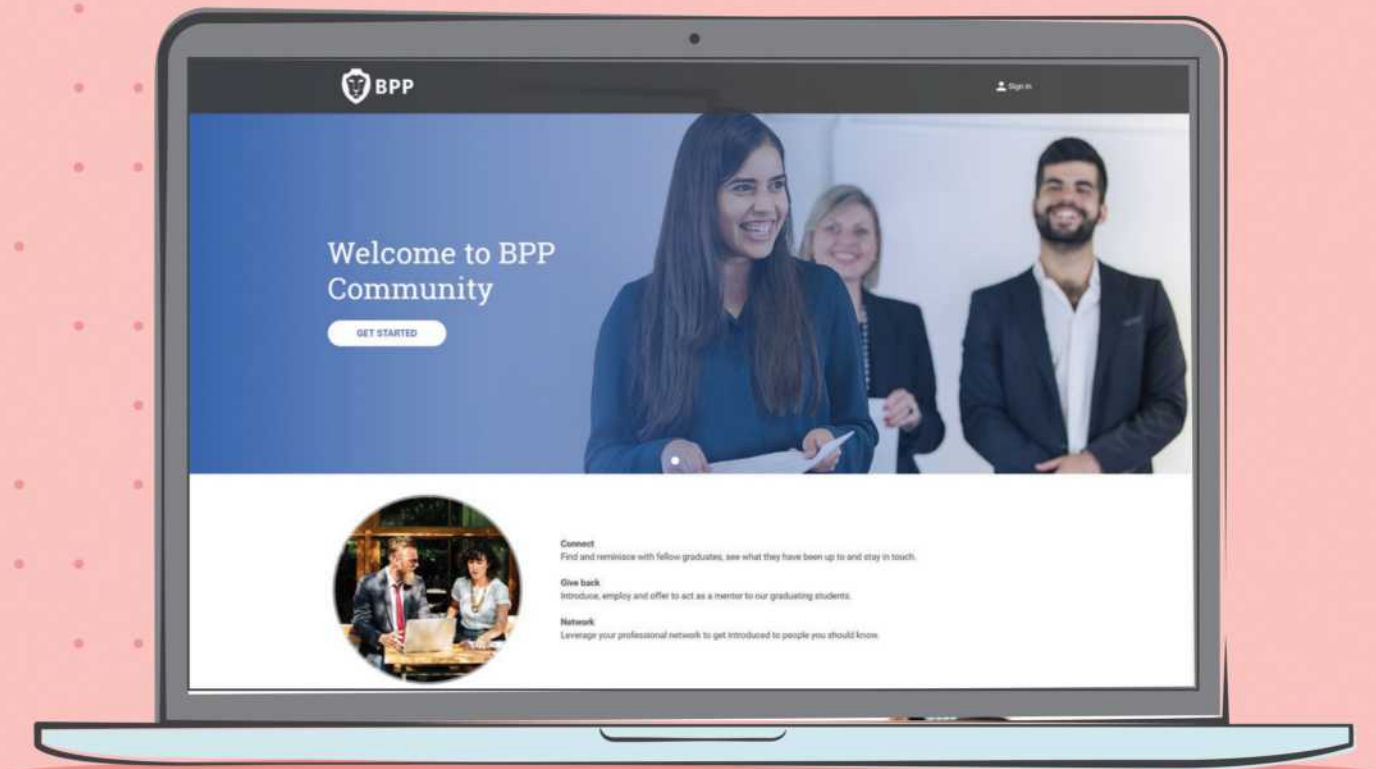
BPP

Sign in

Welcome to BPP Community

GET STARTED

Connect
Find and reminisce with fellow graduates, see what they have been up to and stay in touch.

Give back
Introduce, employ and offer to act as a mentor to our graduating students.

Network
Leverage your professional network to get introduced to people you should know.